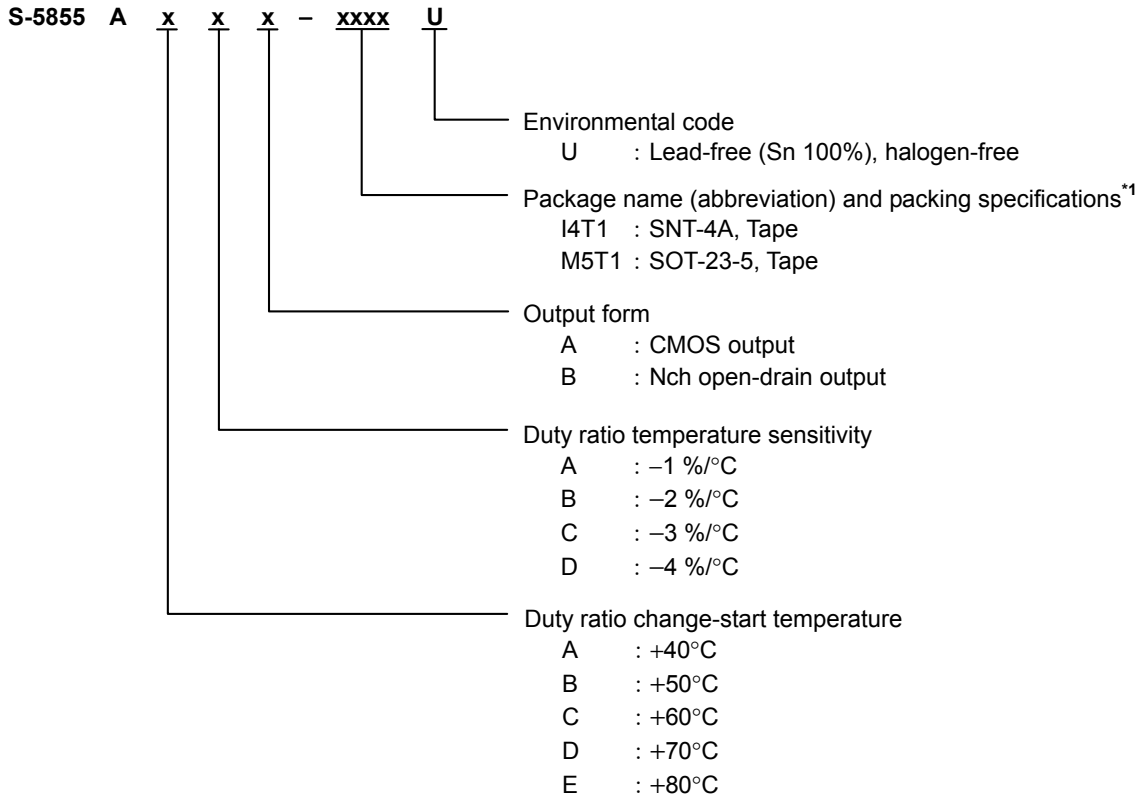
S-5855 A x x x – xxxx U

Environmental code
U : Lead-free (Sn 100%), halogen-free

Package name (abbreviation) and packing specifications$^{*1}$
I4T1 : SNT-4A, Tape
M5T1 : SOT-23-5, Tape

Output form
A : CMOS output
B : Nch open-drain output

Duty ratio temperature sensitivity
A : –1 %/°C
B : –2 %/°C
C : –3 %/°C
D : –4 %/°C

Duty ratio change-start temperature
A : +40°C
B : +50°C
C : +60°C
D : +70°C
E : +80°C